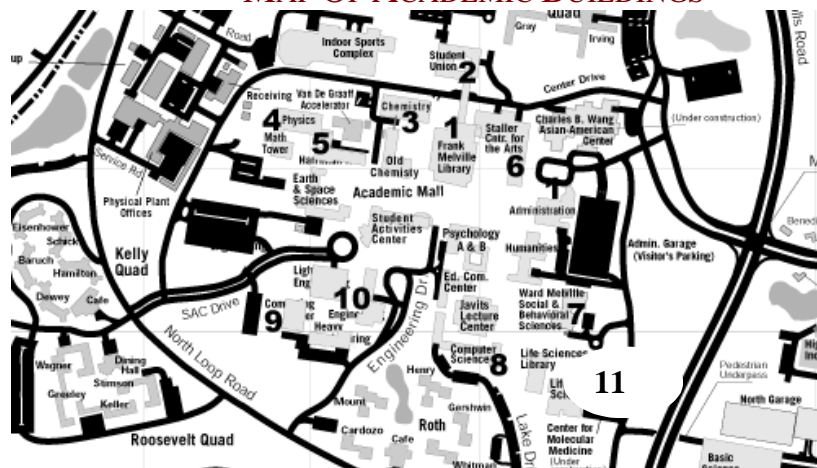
MAP OF ACADEMIC BUILDINGS

up
Road
Indoor Sports Complex
Student Union
2
Quad
Gray
Irving
Center Drive
Receiving
Van De Graaff Accelerator
Chemistry
3
4
Physics
Math Tower
5
Harriman
Old Chemistry
1
Frank Melville Library
Staller Cntr. for the Arts
6
Charles B. Wang Asian-American Center
(Under construction)
Service Rd
Physical Plant Offices
Earth & Space Sciences
Academic Mall
Student Activities Center
Administration
Psychology A & B
Humanities
Admin. Garage (Visitor's Parking)
Eisenhower
Schick
Baruch
Hamilton
Dewey
Cafe
Kelly Quad
SAC Drive
Light Eng
Computing Center
9
Heavy Eng
10
Engineering
Engineering Dr.
Ed. Com. Center
Javits Lecture Center
Ward Melville Social & Behavioral Sciences
7
North Loop Road
Wagner
Dining Hall
Stimson
Greeley
Keller
Roosevelt Quad
Computer Science
8
Life Sciences Library
Life Sci
11
Pedestrian Underpass
North Garage
Henry
Mount
Gershwin
Cardozo
Roth
Cafe
Whitman
Lake Dr
Center for Molecular Medicine (Under
Basic Science
Benedi
Hig